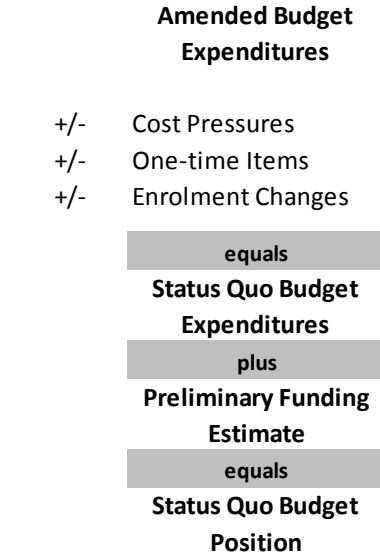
**Amended Budget Expenditures**

+/- Cost Pressures
+/- One-time Items
+/- Enrolment Changes

**equals**

**Status Quo Budget Expenditures**

**plus**

**Preliminary Funding Estimate**

**equals**

**Status Quo Budget Position**